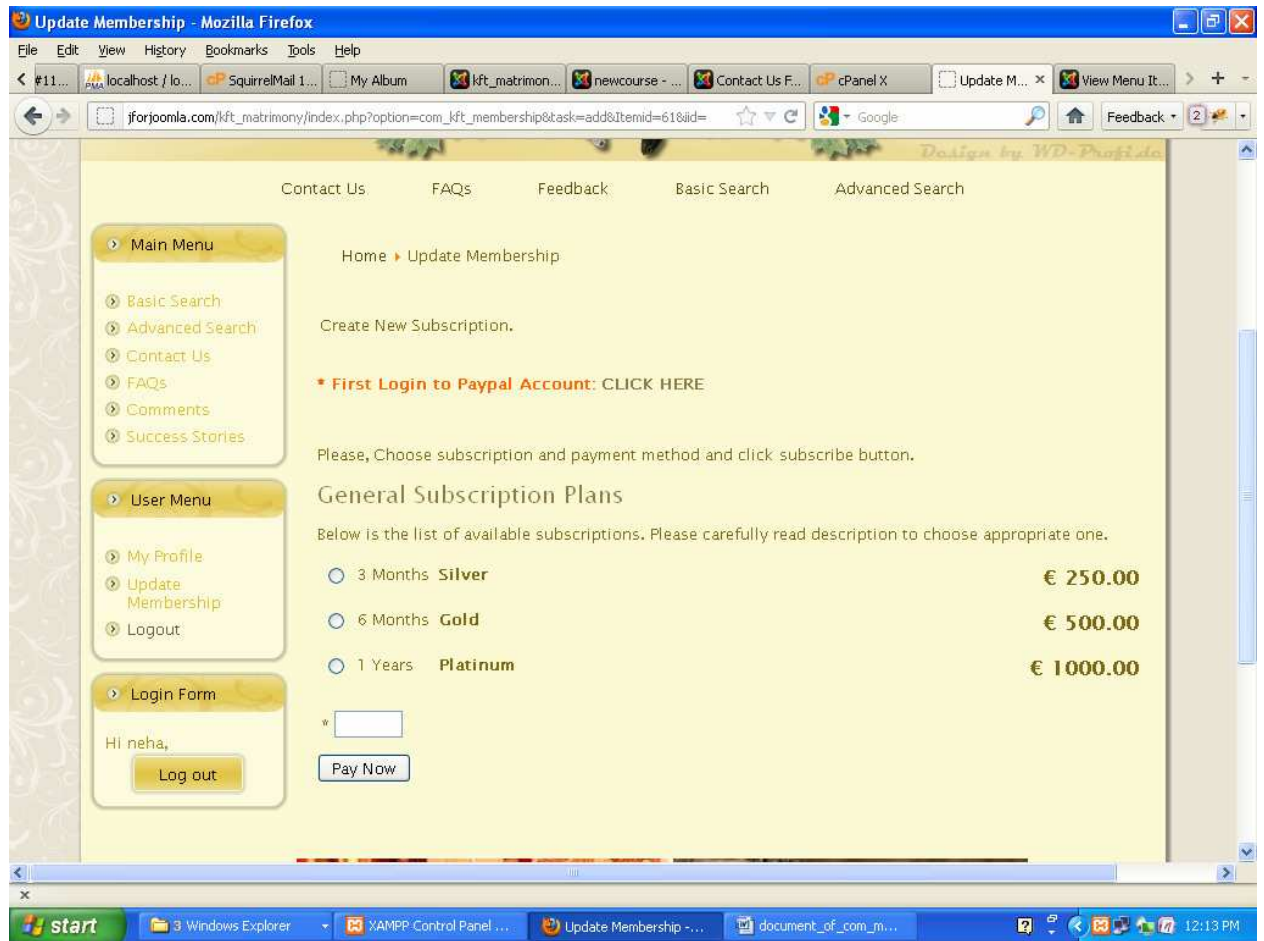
Update Membership - Mozilla Firefox

File Edit View History Bookmarks Tools Help

#11... localhost / lo... SquirrelMail 1... My Album kft_matrimon... newcourse - ... Contact Us F... cPanel X Update M... × View Menu It...

jforjoomla.com/kft_matrimony/index.php?option=com_kft_membership&task=add&Itemid=61&id=

Google

Feedback 2

Design by WD-Profi.de

Contact Us FAQs Feedback Basic Search Advanced Search

Main Menu

Basic Search
Advanced Search
Contact Us
FAQs
Comments
Success Stories

User Menu

My Profile
Update Membership
Logout

Login Form

Hi neha,

Log out

Home ▸ Update Membership

Create New Subscription.

* First Login to Paypal Account: CLICK HERE

Please, Choose subscription and payment method and click subscribe button.

General Subscription Plans

Below is the list of available subscriptions. Please carefully read description to choose appropriate one.

3 Months Silver € 250.00

6 Months Gold € 500.00

1 Years Platinum € 1000.00

*

Pay Now

start 3 Windows Explorer XAMPP Control Panel ... Update Membership -... document_of_com_m... 12:13 PM